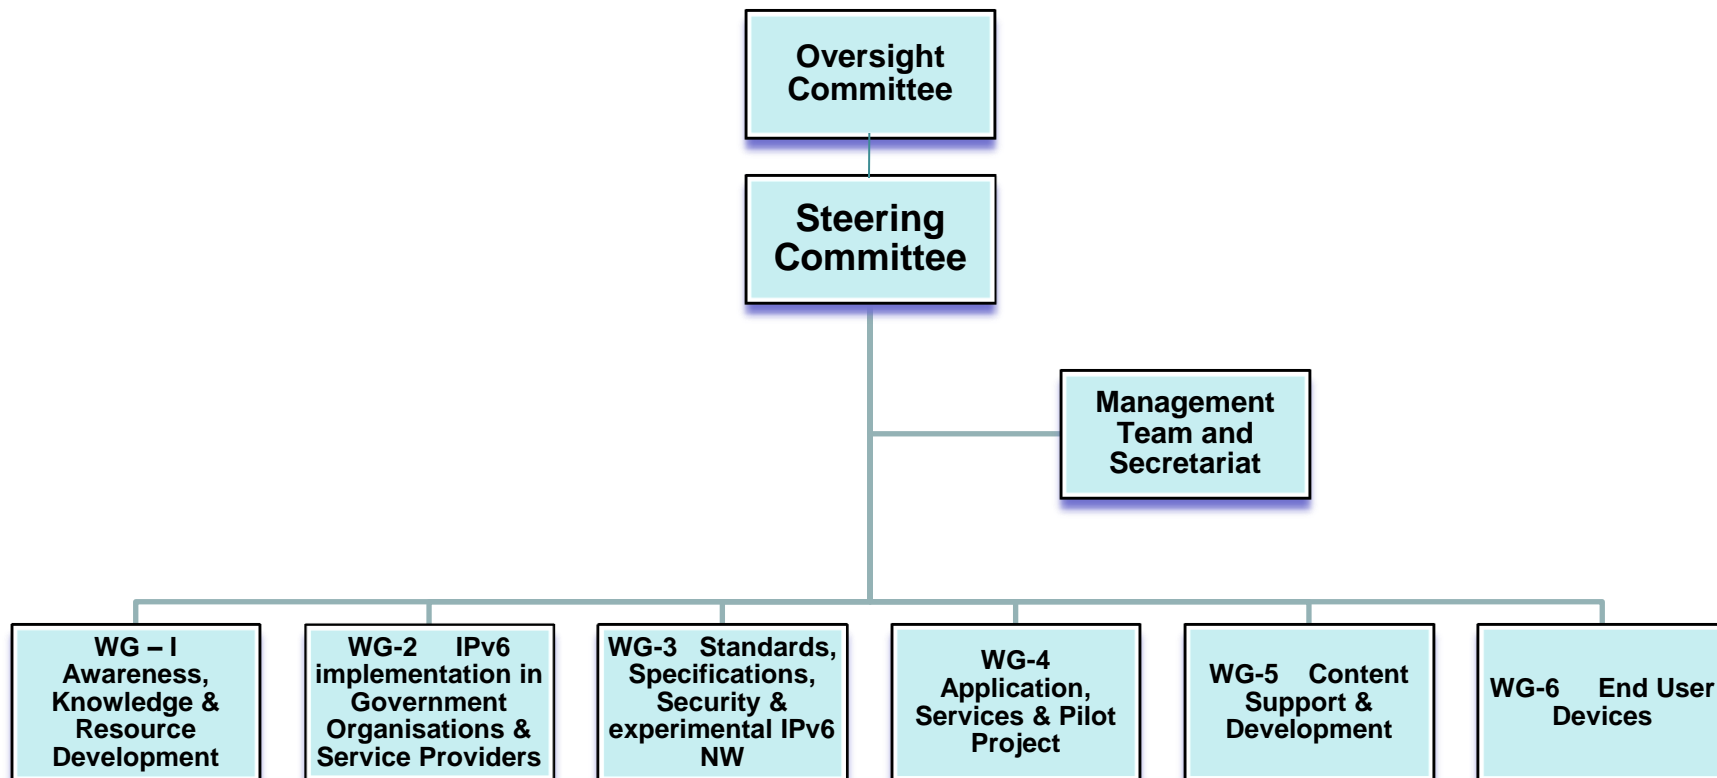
Oversight Committee

Steering Committee

Management Team and Secretariat

WG – I Awareness, Knowledge & Resource Development

WG-2 IPv6 implementation in Government Organisations & Service Providers

WG-3 Standards, Specifications, Security & experimental IPv6 NW

WG-4 Application, Services & Pilot Project

WG-5 Content Support & Development

WG-6 End User Devices